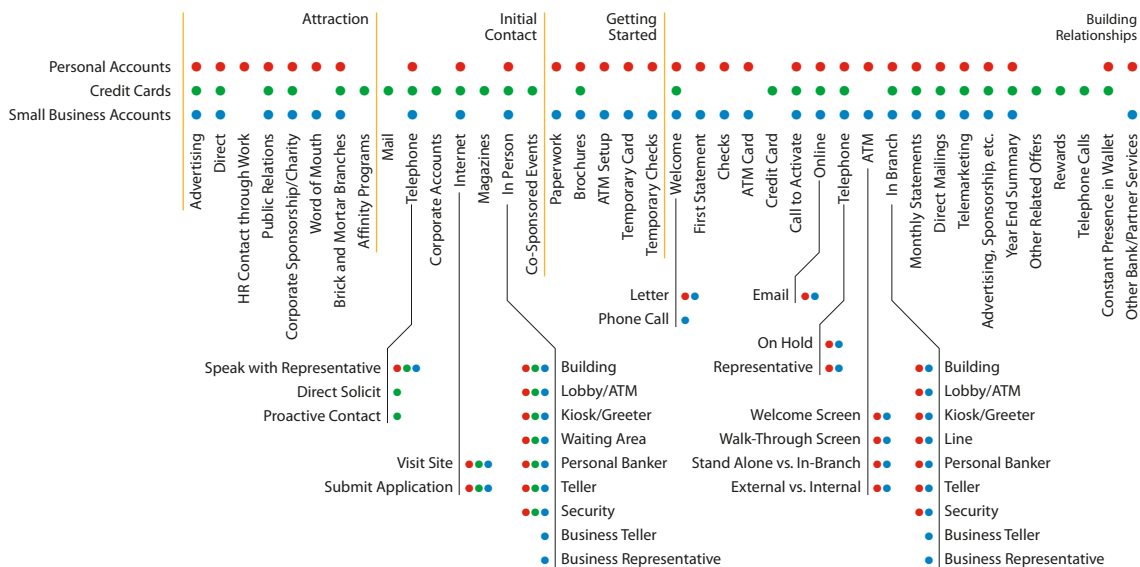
Attraction

Initial Contact

Getting Started

Building Relationships

Personal Accounts
Credit Cards
Small Business Accounts

Advertising
Direct
HR Contact through Work
Public Relations
Corporate Sponsorship/Charity
Word of Mouth
Brick and Mortar Branches
Affinity Programs
Mail
Telephone
Corporate Accounts
Internet
Magazines
In Person
Co-Sponsored Events
Paperwork
Brochures
ATM Setup
Temporary Card
Temporary Checks
Welcome
First Statement
Checks
ATM Card
Credit Card
Call to Activate
Online
Telephone
ATM
In Branch
Monthly Statements
Direct Mailings
Telemarketing
Advertising, Sponsorship, etc.
Year End Summary
Other Related Offers
Rewards
Telephone Calls
Constant Presence in Wallet
Other Bank/Partner Services

Letter
Phone Call

Email

On Hold
Representative

Speak with Representative
Direct Solicit
Proactive Contact

Visit Site
Submit Application

Building
Lobby/ATM
Kiosk/Greeter
Waiting Area
Personal Banker
Teller
Security
Business Teller
Business Representative

Welcome Screen
Walk-Through Screen
Stand Alone vs. In-Branch
External vs. Internal

Building
Lobby/ATM
Kiosk/Greeter
Line
Personal Banker
Teller
Security
Business Teller
Business Representative